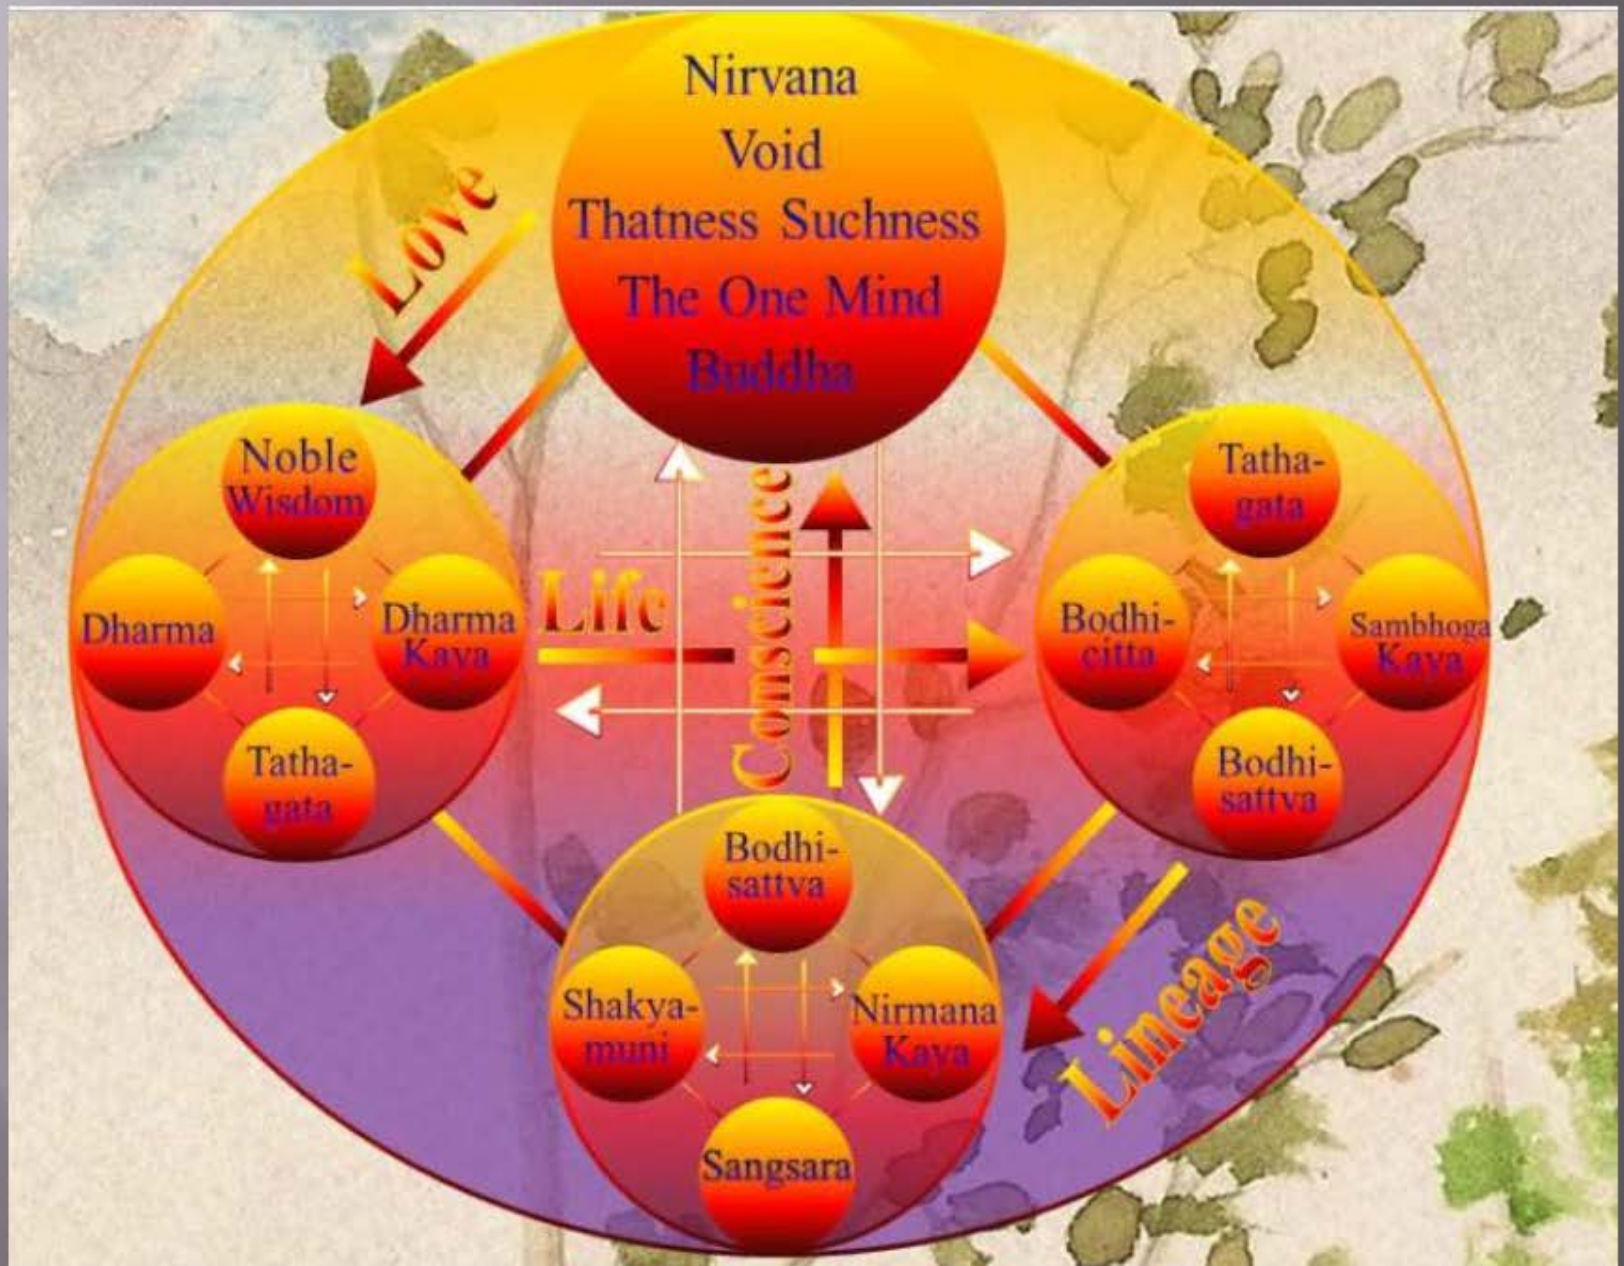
Nirvana
Void
Thatness Suchness
The One Mind
Buddha

Love

Noble Wisdom
Dharma
Dharma Kaya
Tathagata

Life

Conscience

Tathagata
Bodhicitta
Sambhoga Kaya
Bodhisattva

Bodhisattva
Shakyamuni
Nirmana Kaya
Sangsara

Lineage